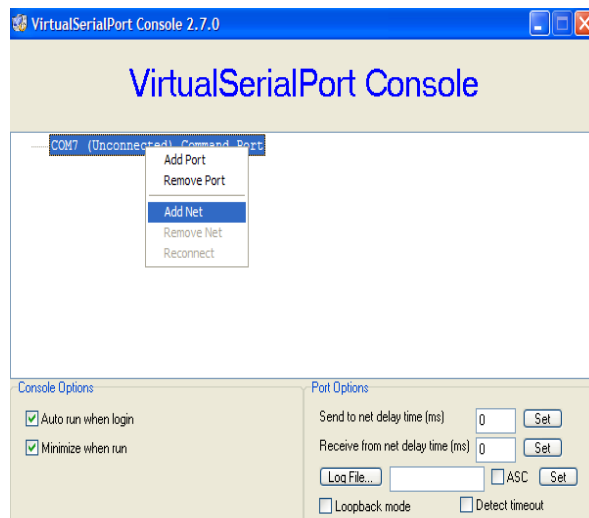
VirtualSerialPort Console 2.7.0

VirtualSerialPort Console

COM7 (Unconnected) Command Port

Add Port
Remove Port
Add Net
Remove Net
Reconnect

Console Options
Auto run when login
Minimize when run

Port Options
Send to net delay time (ms) 0 Set
Receive from net delay time (ms) 0 Set
Log File... ASC Set
Loopback mode
Detect timeout